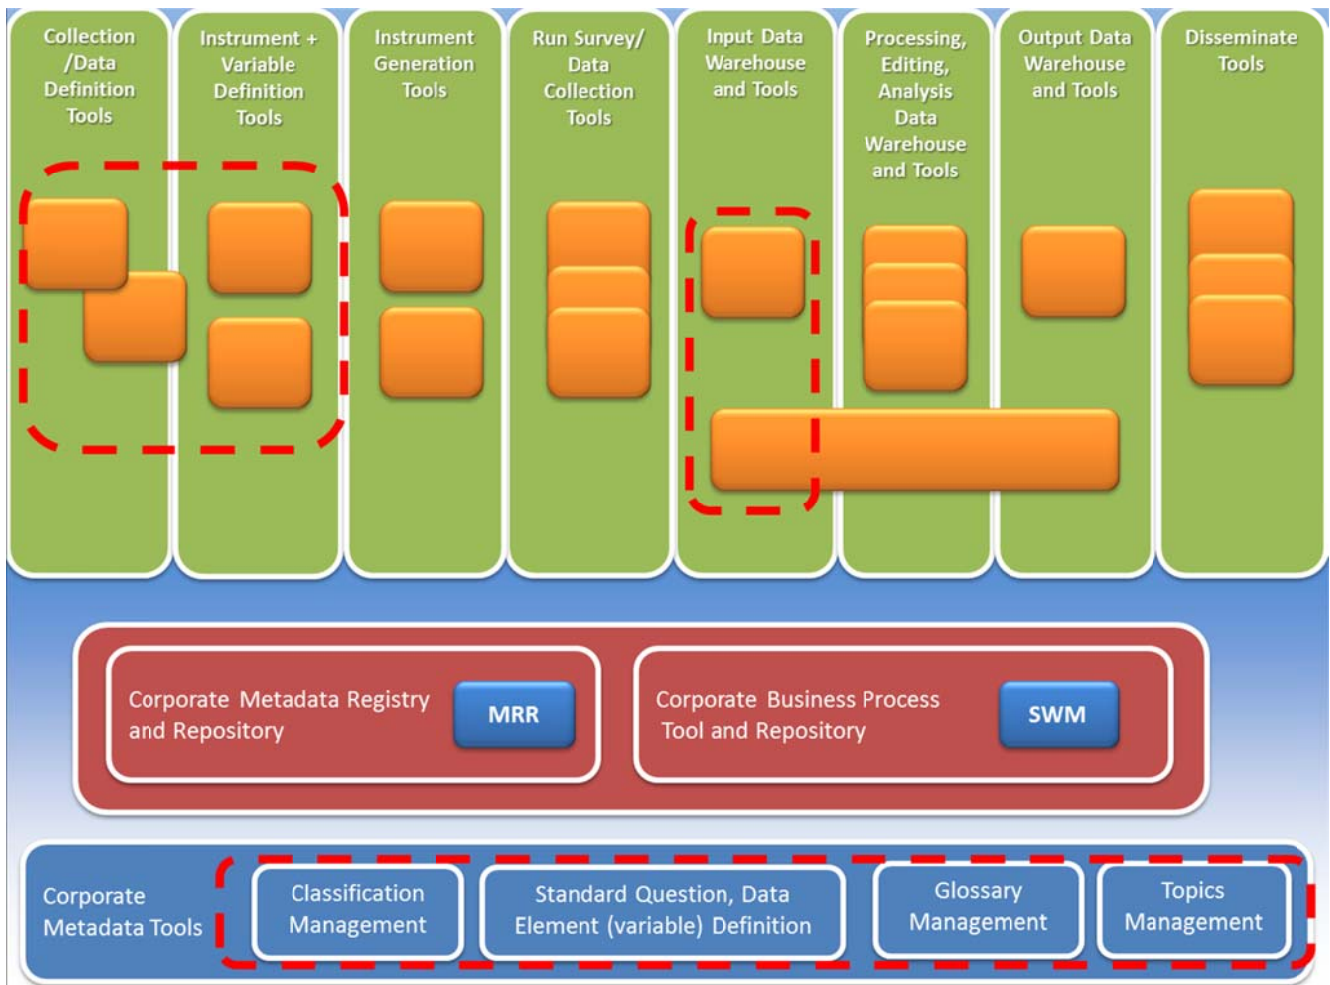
Collection /Data Definition Tools

Instrument + Variable Definition Tools

Instrument Generation Tools

Run Survey/ Data Collection Tools

Input Data Warehouse and Tools

Processing, Editing, Analysis Data Warehouse and Tools

Output Data Warehouse and Tools

Disseminate Tools

Corporate Metadata Registry and Repository

MRR

Corporate Business Process Tool and Repository

SWM

Corporate Metadata Tools

Classification Management

Standard Question, Data Element (variable) Definition

Glossary Management

Topics Management